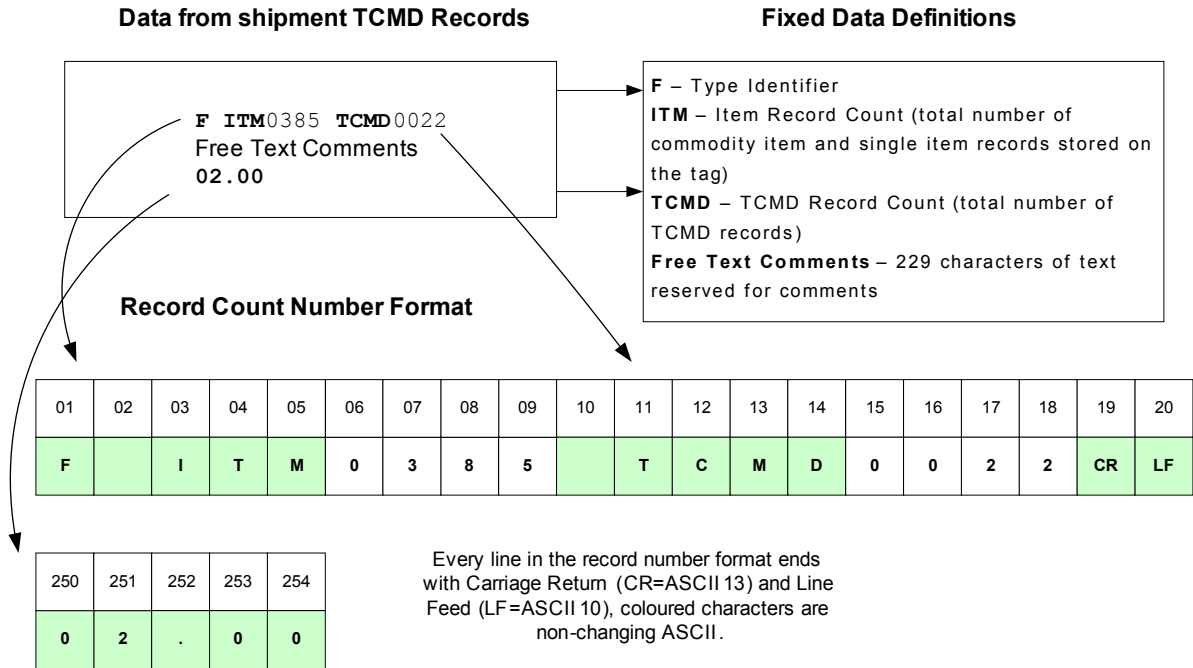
**Data from shipment TCMD Records**

**Fixed Data Definitions**

**F ITM**0385 **TCMD**0022
Free Text Comments
**02.00**

**F** – Type Identifier
**ITM** – Item Record Count (total number of commodity item and single item records stored on the tag)
**TCMD** – TCMD Record Count (total number of TCMD records)
**Free Text Comments** – 229 characters of text reserved for comments

**Record Count Number Format**

| 01 | 02 | 03 | 04 | 05 | 06 | 07 | 08 | 09 | 10 | 11 | 12 | 13 | 14 | 15 | 16 | 17 | 18 | 19 | 20 |
|---|---|---|---|---|---|---|---|---|---|---|---|---|---|---|---|---|---|---|---|
| F | | I | T | M | 0 | 3 | 8 | 5 | | T | C | M | D | 0 | 0 | 2 | 2 | CR | LF |

| 250 | 251 | 252 | 253 | 254 |
|---|---|---|---|---|
| 0 | 2 | . | 0 | 0 |

Every line in the record number format ends with Carriage Return (CR=ASCII 13) and Line Feed (LF=ASCII 10), coloured characters are non-changing ASCII.